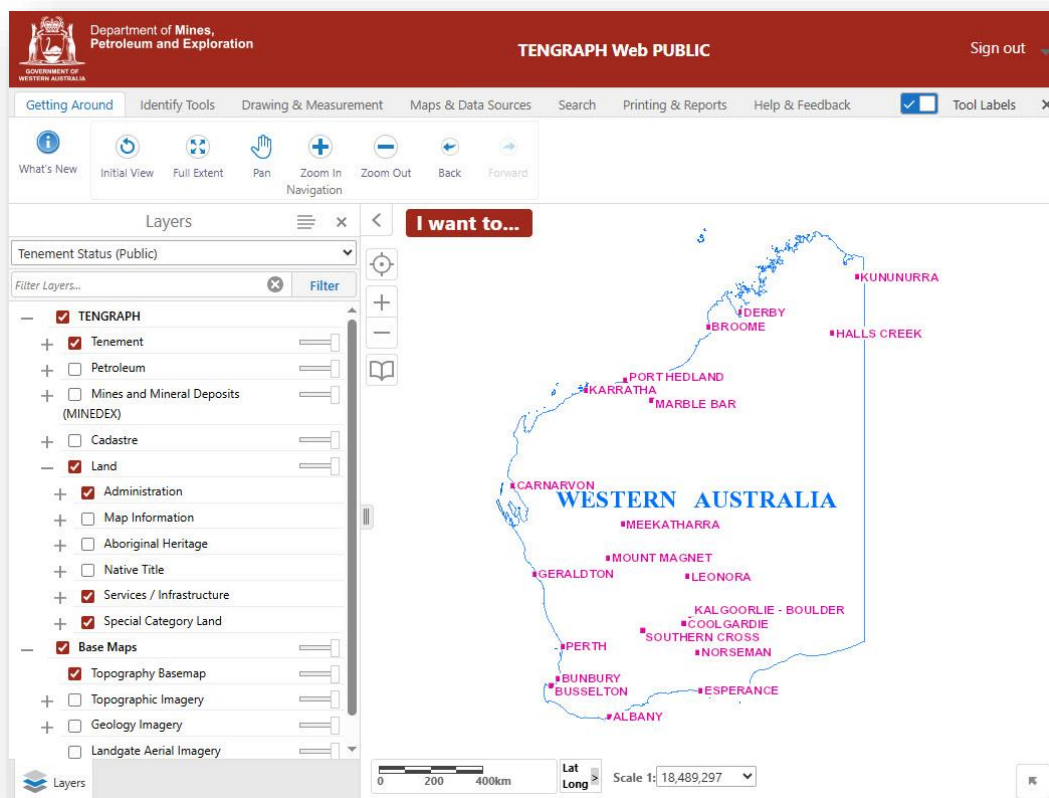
GOVERNMENT OF WESTERN AUSTRALIA

Department of Mines, Petroleum and Exploration

TENGRAPH Web PUBLIC

Sign out

Getting Around   Identify Tools   Drawing & Measurement   Maps & Data Sources   Search   Printing & Reports   Help & Feedback   Tool Labels

What's New   Initial View   Full Extent   Pan   Zoom In   Zoom Out   Back   Forward

Navigation

Layers

Tenement Status (Public)

Filter Layers...   Filter

TENGRAPH
Tenement
Petroleum
Mines and Mineral Deposits (MINEDEX)
Cadastre
Land
Administration
Map Information
Aboriginal Heritage
Native Title
Services / Infrastructure
Special Category Land
Base Maps
Topography Basemap
Topographic Imagery
Geology Imagery
Landgate Aerial Imagery

Layers

I want to...

KUNUNURRA
DERBY
BROOME
HALLS CREEK
PORT HEDLAND
KARRATHA
MARBLE BAR
CARNARVON
WESTERN AUSTRALIA
MEEKATHARRA
MOUNT MAGNET
GERALDTON
LEONORA
KALGOORLIE - BOULDER
COOLGARDIE
SOUTHERN CROSS
PERTH
NORSEMAN
BUNBURY
BUSSELTON
ESPERANCE
ALBANY

0   200   400km

Lat Long

Scale 1: 18,489,297